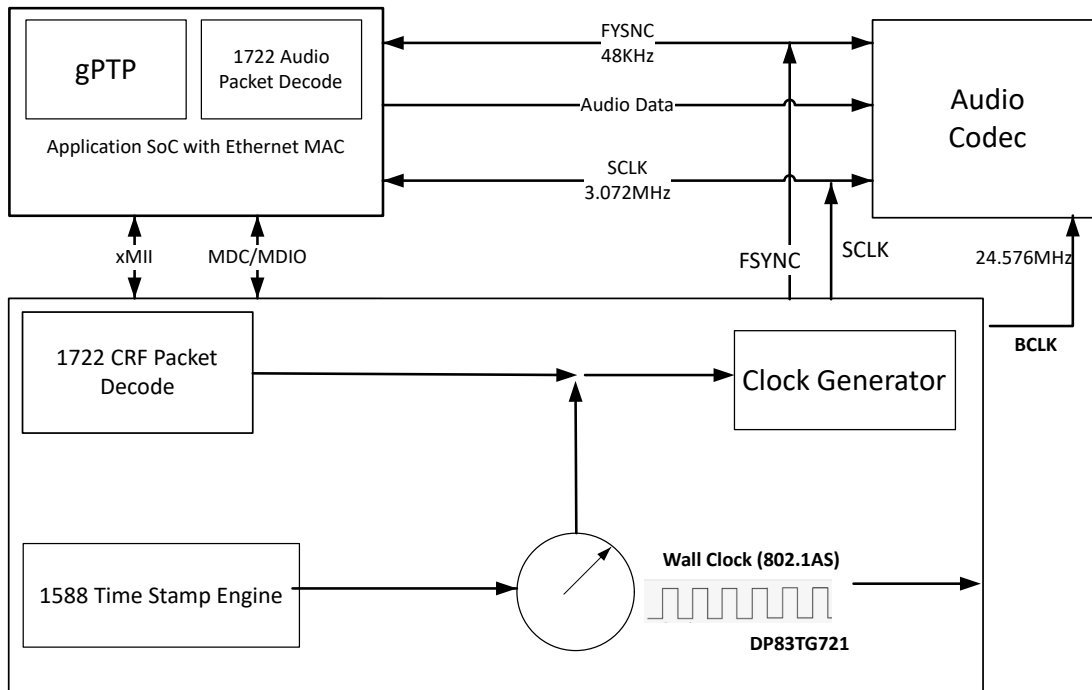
gPTP

1722 Audio Packet Decode

Application SoC with Ethernet MAC

FYSNC
48KHz

Audio Data

SCLK
3.072MHz

Audio Codec

xMII

MDC/MDIO

FSYNC

SCLK

24.576MHz

BCLK

1722 CRF Packet Decode

Clock Generator

1588 Time Stamp Engine

Wall Clock (802.1AS)

DP83TG721